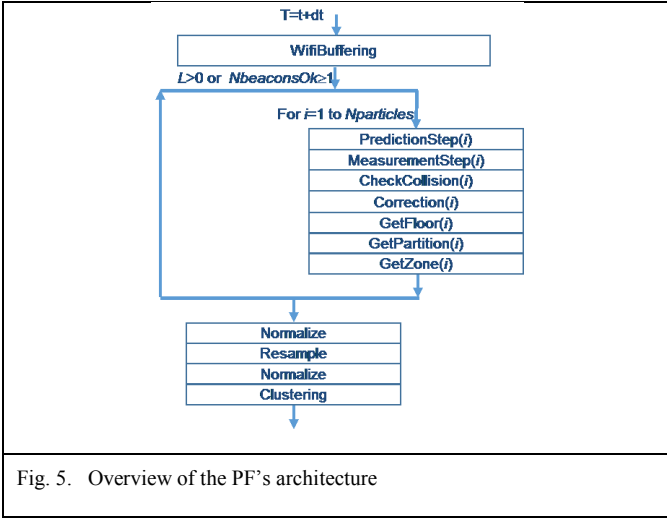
T=t+dt

WifiBuffering

L>0 or NbeaconsOk≥1

For i=1 to Nparticles

PredictionStep(i)
MeasurementStep(i)
CheckCollision(i)
Correction(i)
GetFloor(i)
GetPartition(i)
GetZone(i)

Normalize
Resample
Normalize
Clustering

Fig. 5. Overview of the PF's architecture